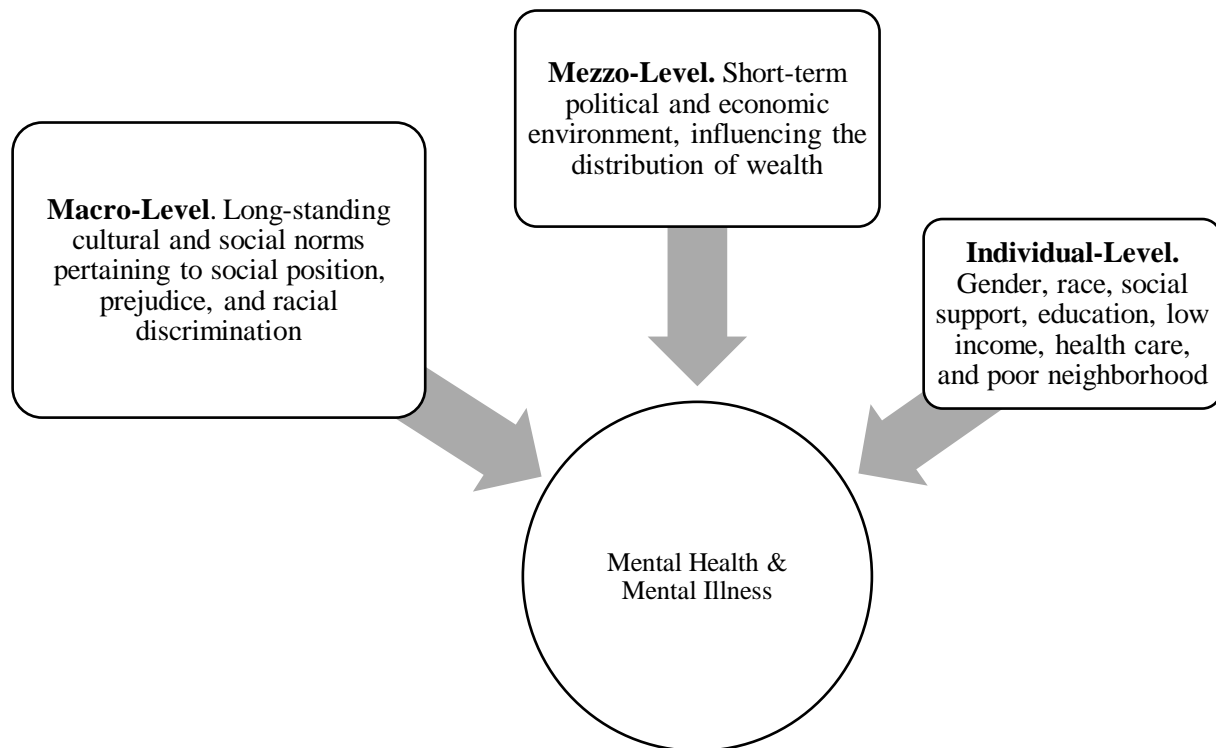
**Mezzo-Level.** Short-term political and economic environment, influencing the distribution of wealth

**Macro-Level**. Long-standing cultural and social norms pertaining to social position, prejudice, and racial discrimination

**Individual-Level.** Gender, race, social support, education, low income, health care, and poor neighborhood

Mental Health & Mental Illness